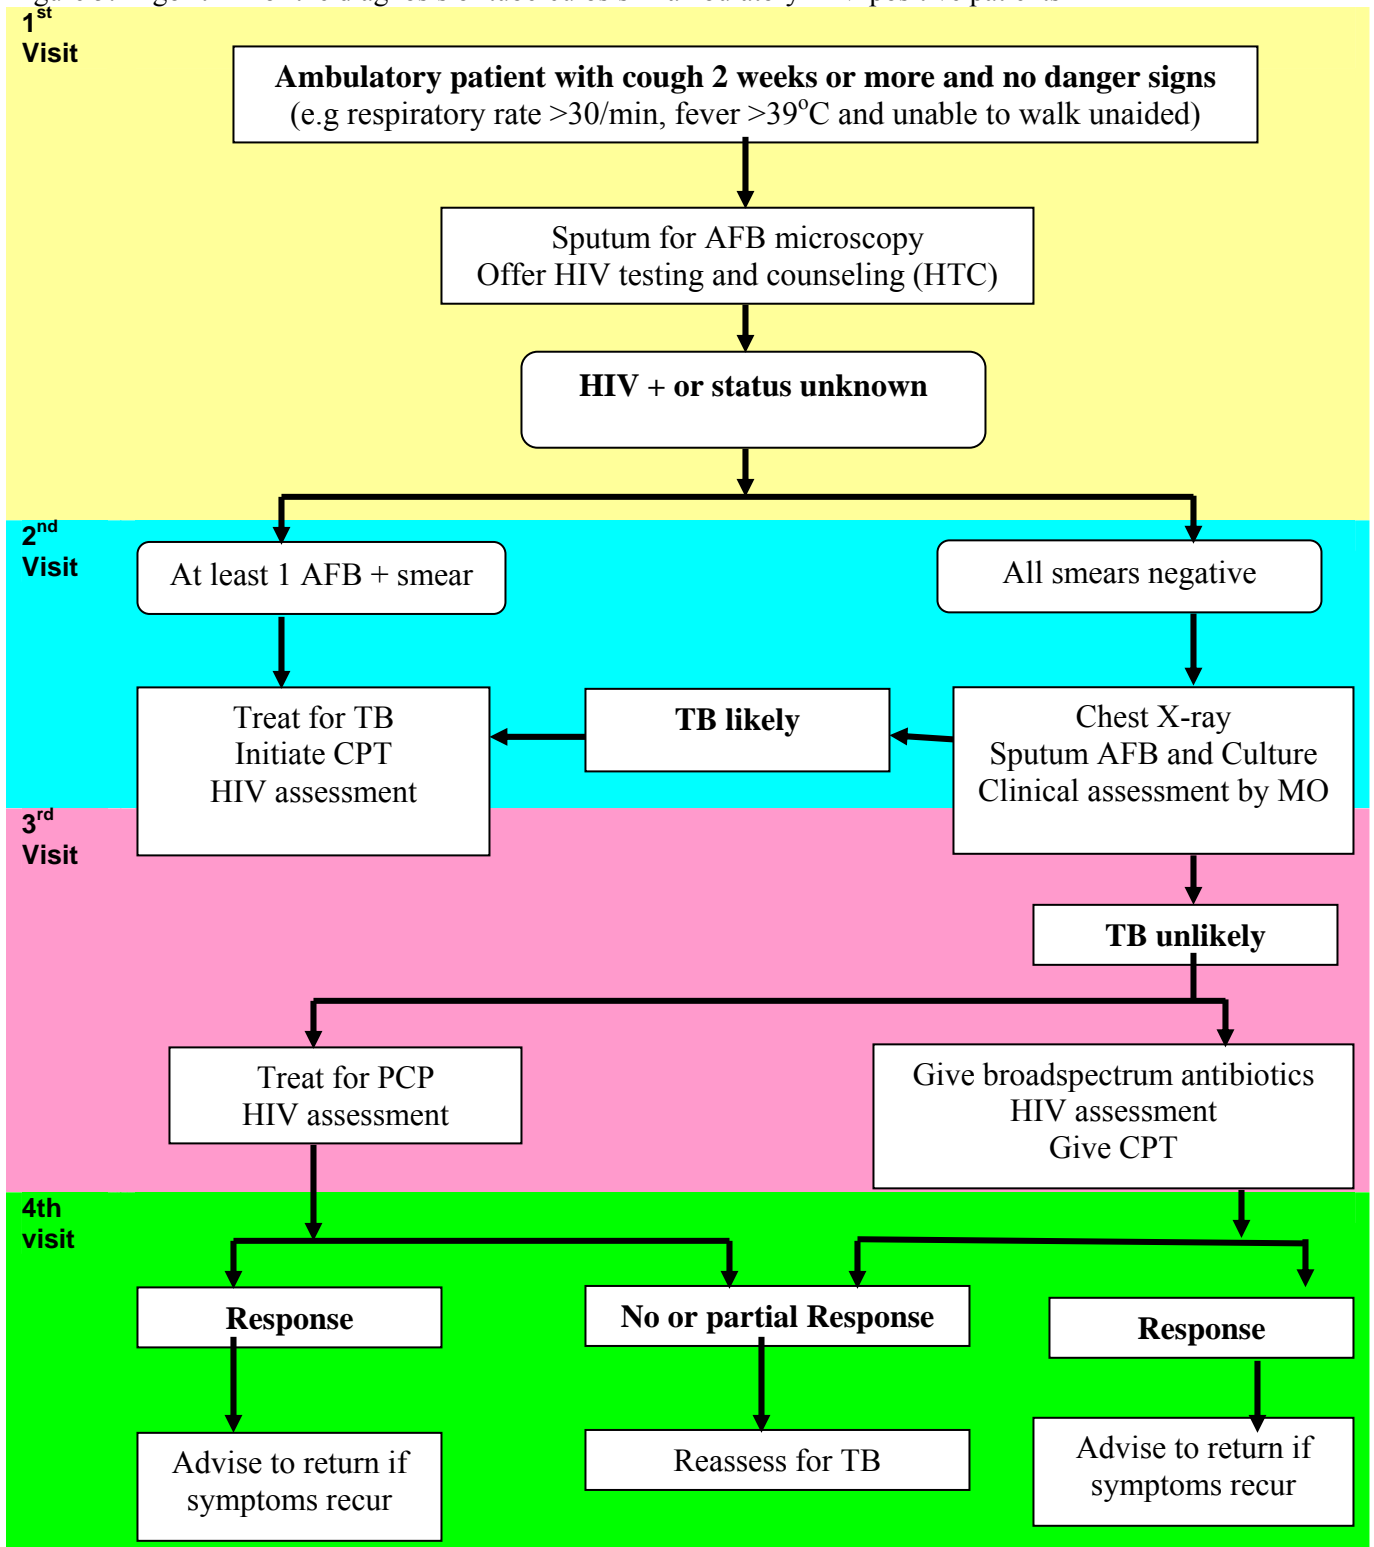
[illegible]

1$^{st}$ Visit

**Ambulatory patient with cough 2 weeks or more and no danger signs**
(e.g respiratory rate >30/min, fever >39$^{o}$C and unable to walk unaided)

Sputum for AFB microscopy
Offer HIV testing and counseling (HTC)

**HIV + or status unknown**

2$^{nd}$ Visit

At least 1 AFB + smear

All smears negative

Treat for TB
Initiate CPT
HIV assessment

**TB likely**

Chest X-ray
Sputum AFB and Culture
Clinical assessment by MO

3$^{rd}$ Visit

**TB unlikely**

Treat for PCP
HIV assessment

Give broadspectrum antibiotics
HIV assessment
Give CPT

4th visit

**Response**

**No or partial Response**

**Response**

Advise to return if symptoms recur

Reassess for TB

Advise to return if symptoms recur